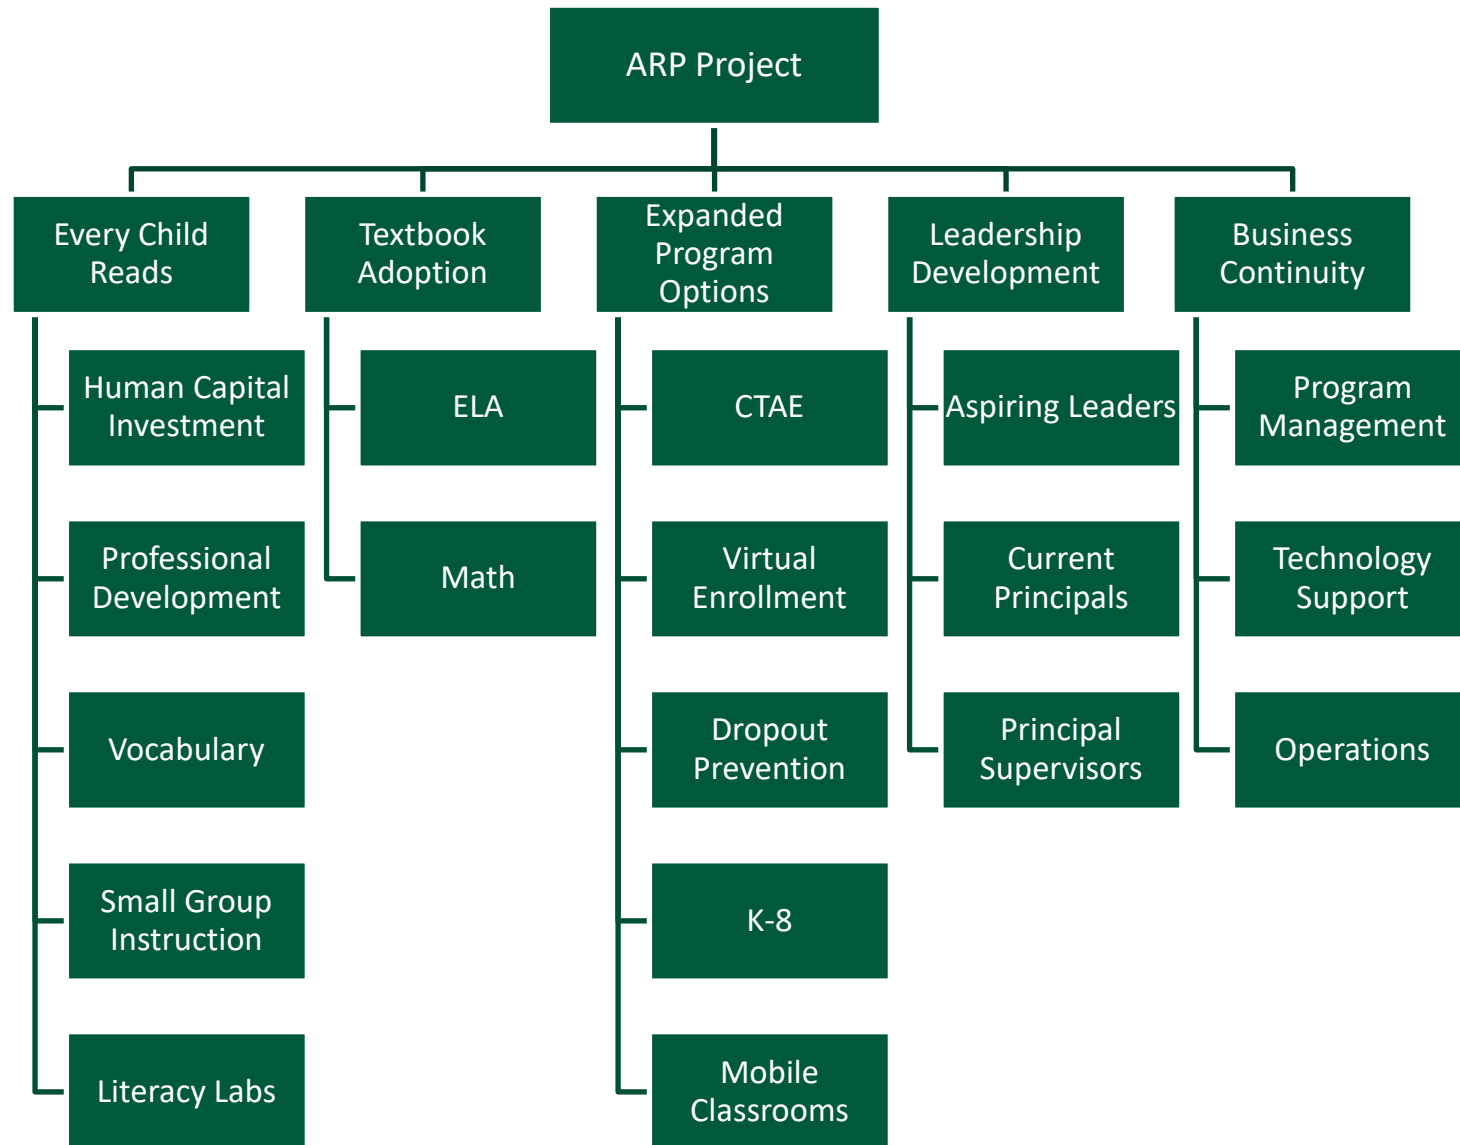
ARP Project

Every Child Reads

Human Capital Investment

Professional Development

Vocabulary

Small Group Instruction

Literacy Labs

Textbook Adoption

ELA

Math

Expanded Program Options

CTAE

Virtual Enrollment

Dropout Prevention

K-8

Mobile Classrooms

Leadership Development

Aspiring Leaders

Current Principals

Principal Supervisors

Business Continuity

Program Management

Technology Support

Operations